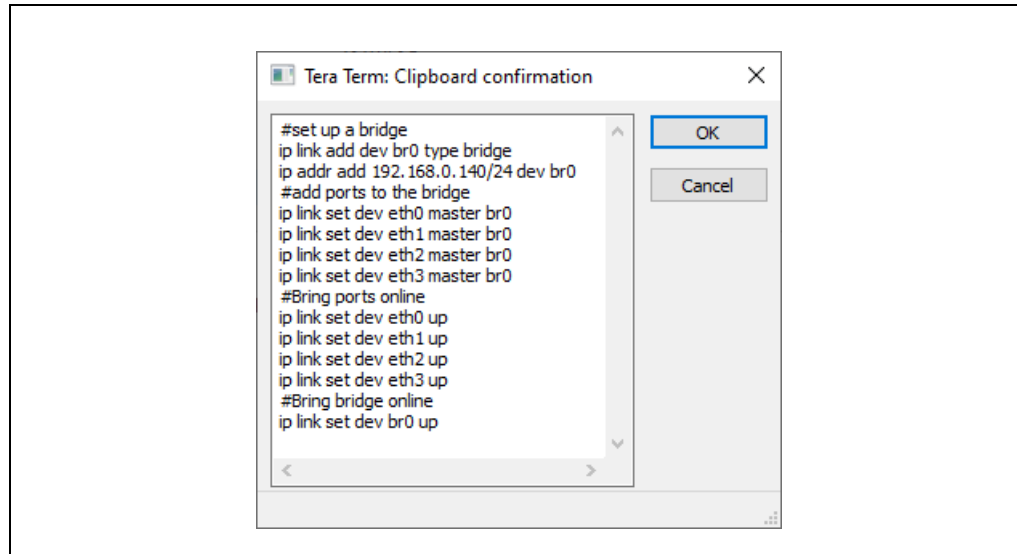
Tera Term: Clipboard confirmation

#set up a bridge
ip link add dev br0 type bridge
ip addr add 192.168.0.140/24 dev br0
#add ports to the bridge
ip link set dev eth0 master br0
ip link set dev eth1 master br0
ip link set dev eth2 master br0
ip link set dev eth3 master br0
#Bring ports online
ip link set dev eth0 up
ip link set dev eth1 up
ip link set dev eth2 up
ip link set dev eth3 up
#Bring bridge online
ip link set dev br0 up

OK
Cancel